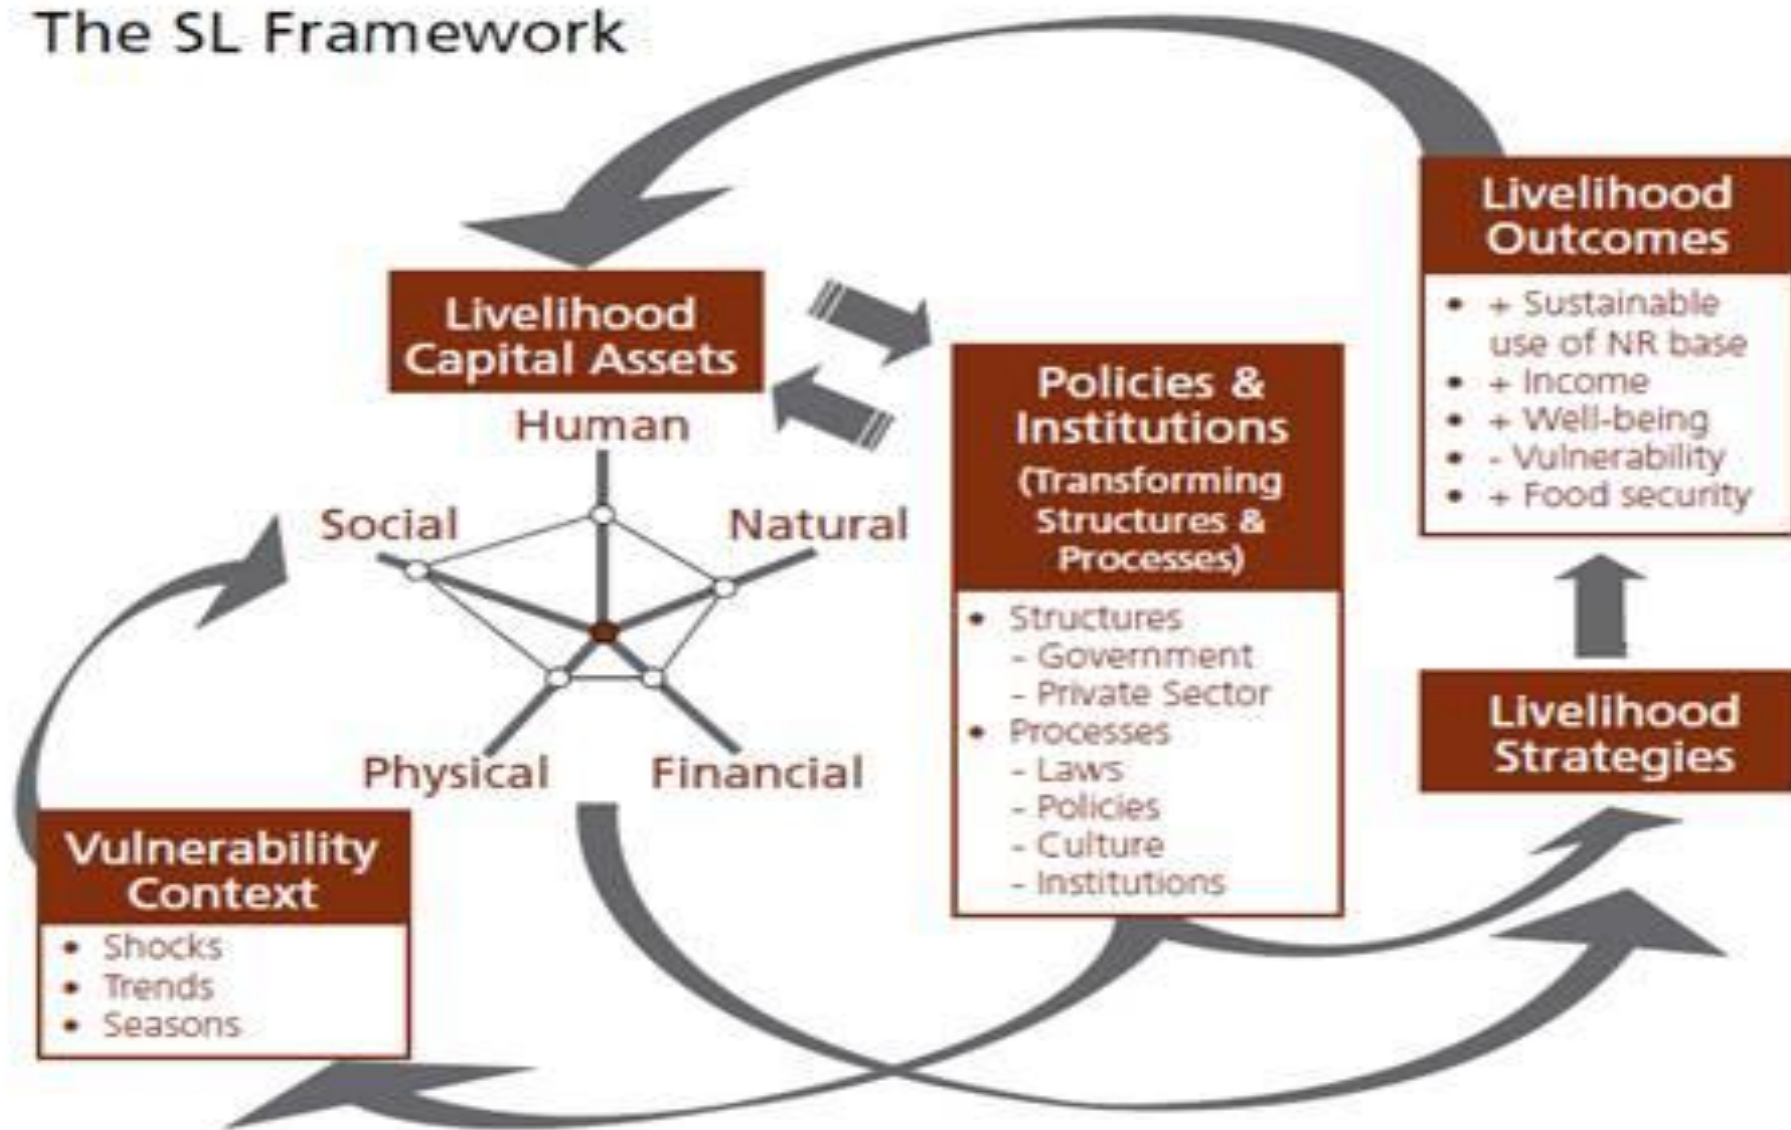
The SL Framework

Livelihood Capital Assets

Human

Social

Natural

Physical

Financial

Policies & Institutions (Transforming Structures & Processes)

- Structures
  - Government
  - Private Sector
- Processes
  - Laws
  - Policies
  - Culture
  - Institutions

Livelihood Outcomes

- + Sustainable use of NR base
- + Income
- + Well-being
- - Vulnerability
- + Food security

Livelihood Strategies

Vulnerability Context

- Shocks
- Trends
- Seasons